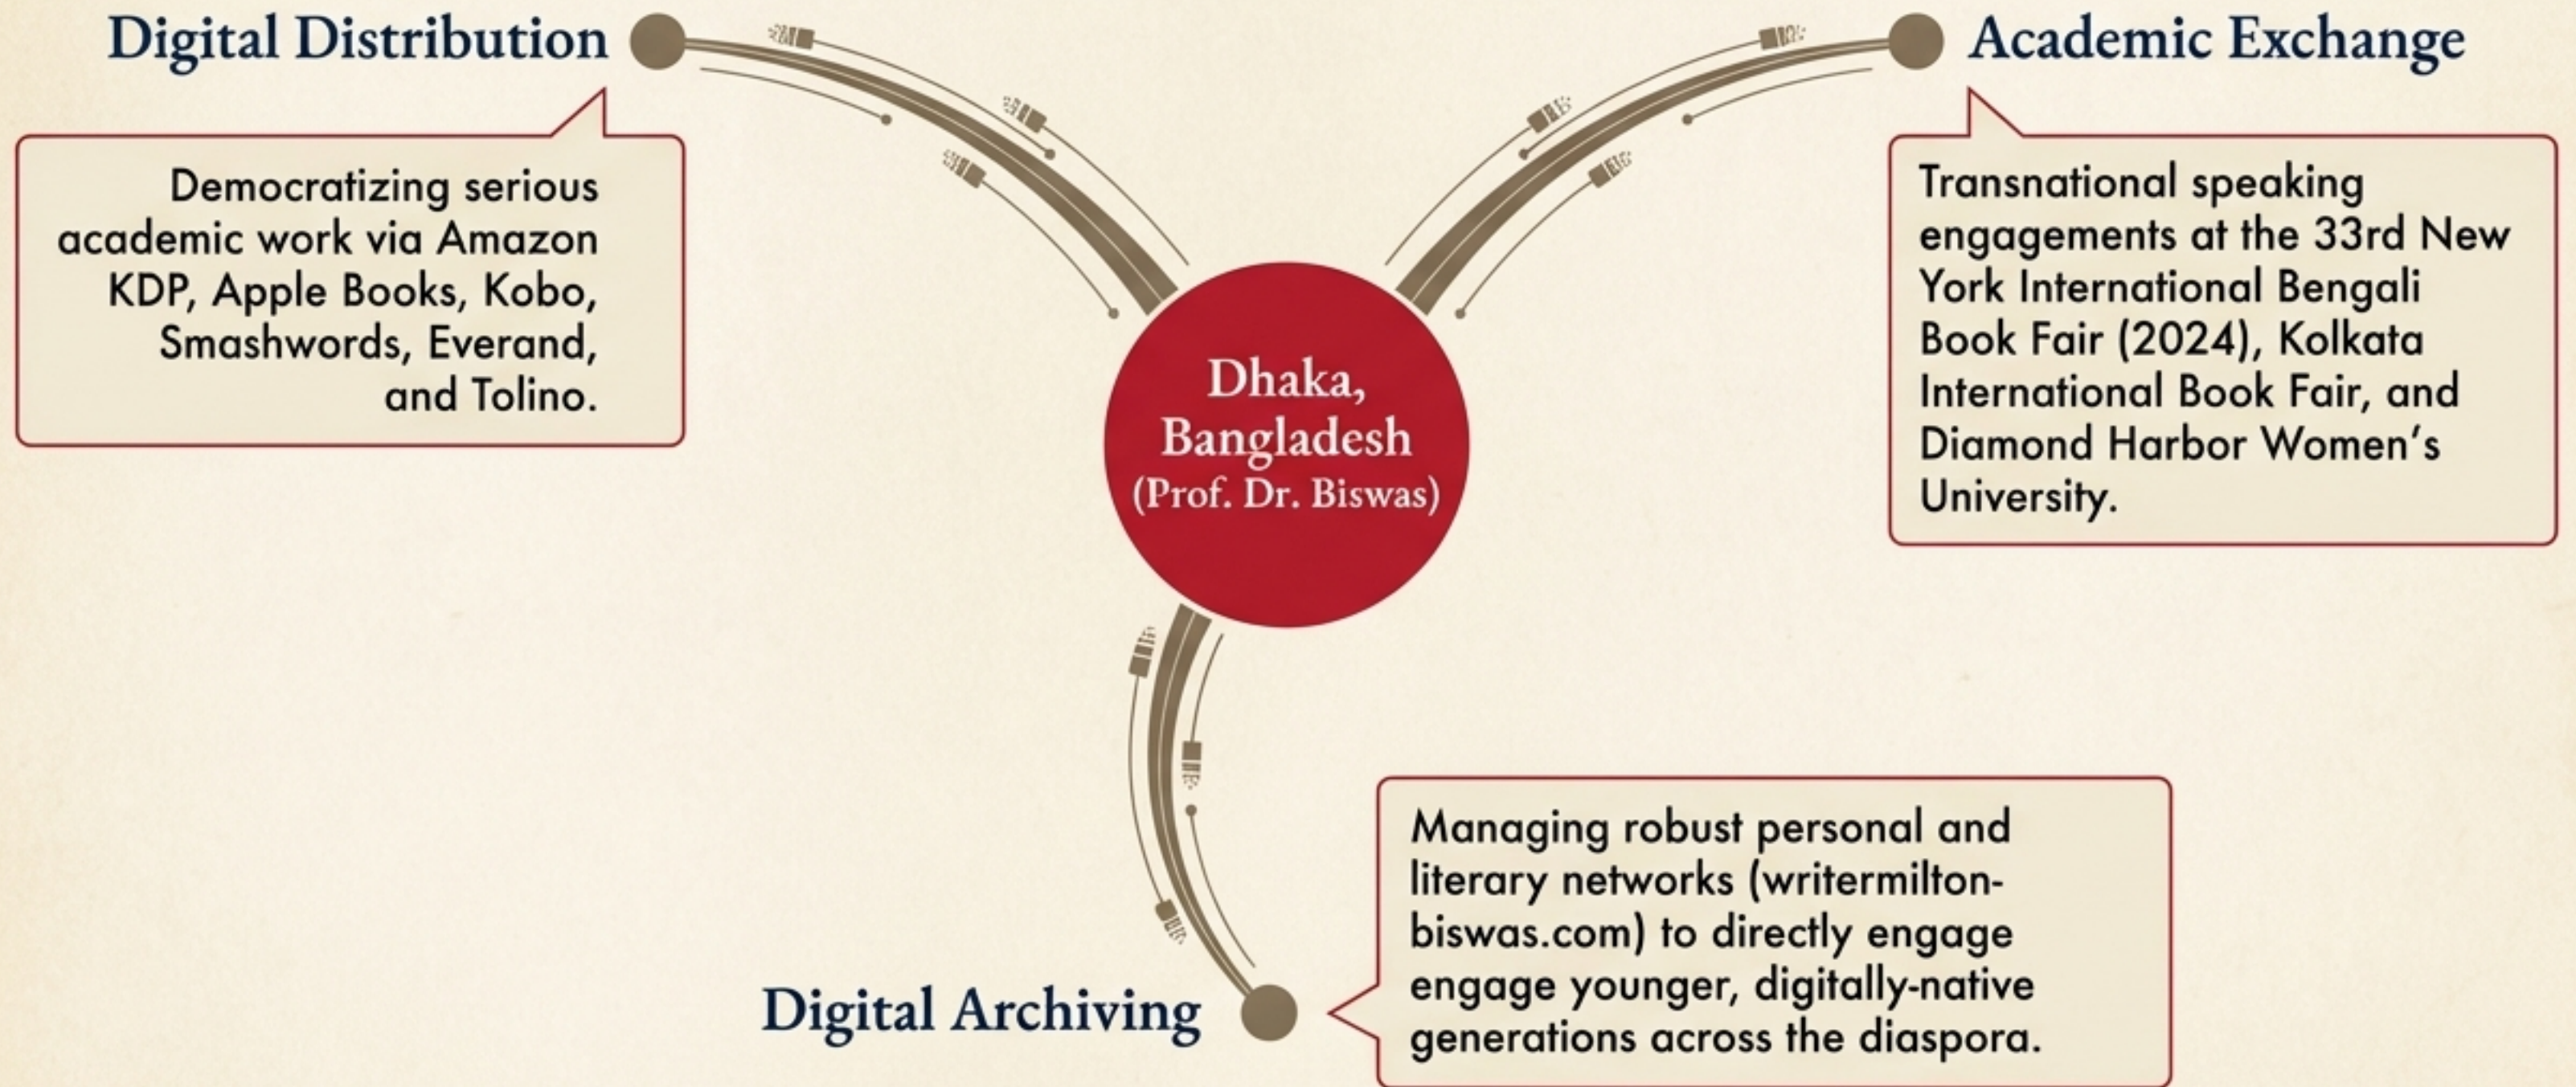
Digital Distribution

Democratizing serious academic work via Amazon KDP, Apple Books, Kobo, Smashwords, Everand, and Tolino.

Academic Exchange

Transnational speaking engagements at the 33rd New York International Bengali Book Fair (2024), Kolkata International Book Fair, and Diamond Harbor Women's University.

Dhaka, Bangladesh (Prof. Dr. Biswas)

Digital Archiving

Managing robust personal and literary networks (writermilton-biswas.com) to directly engage engage younger, digitally-native generations across the diaspora.